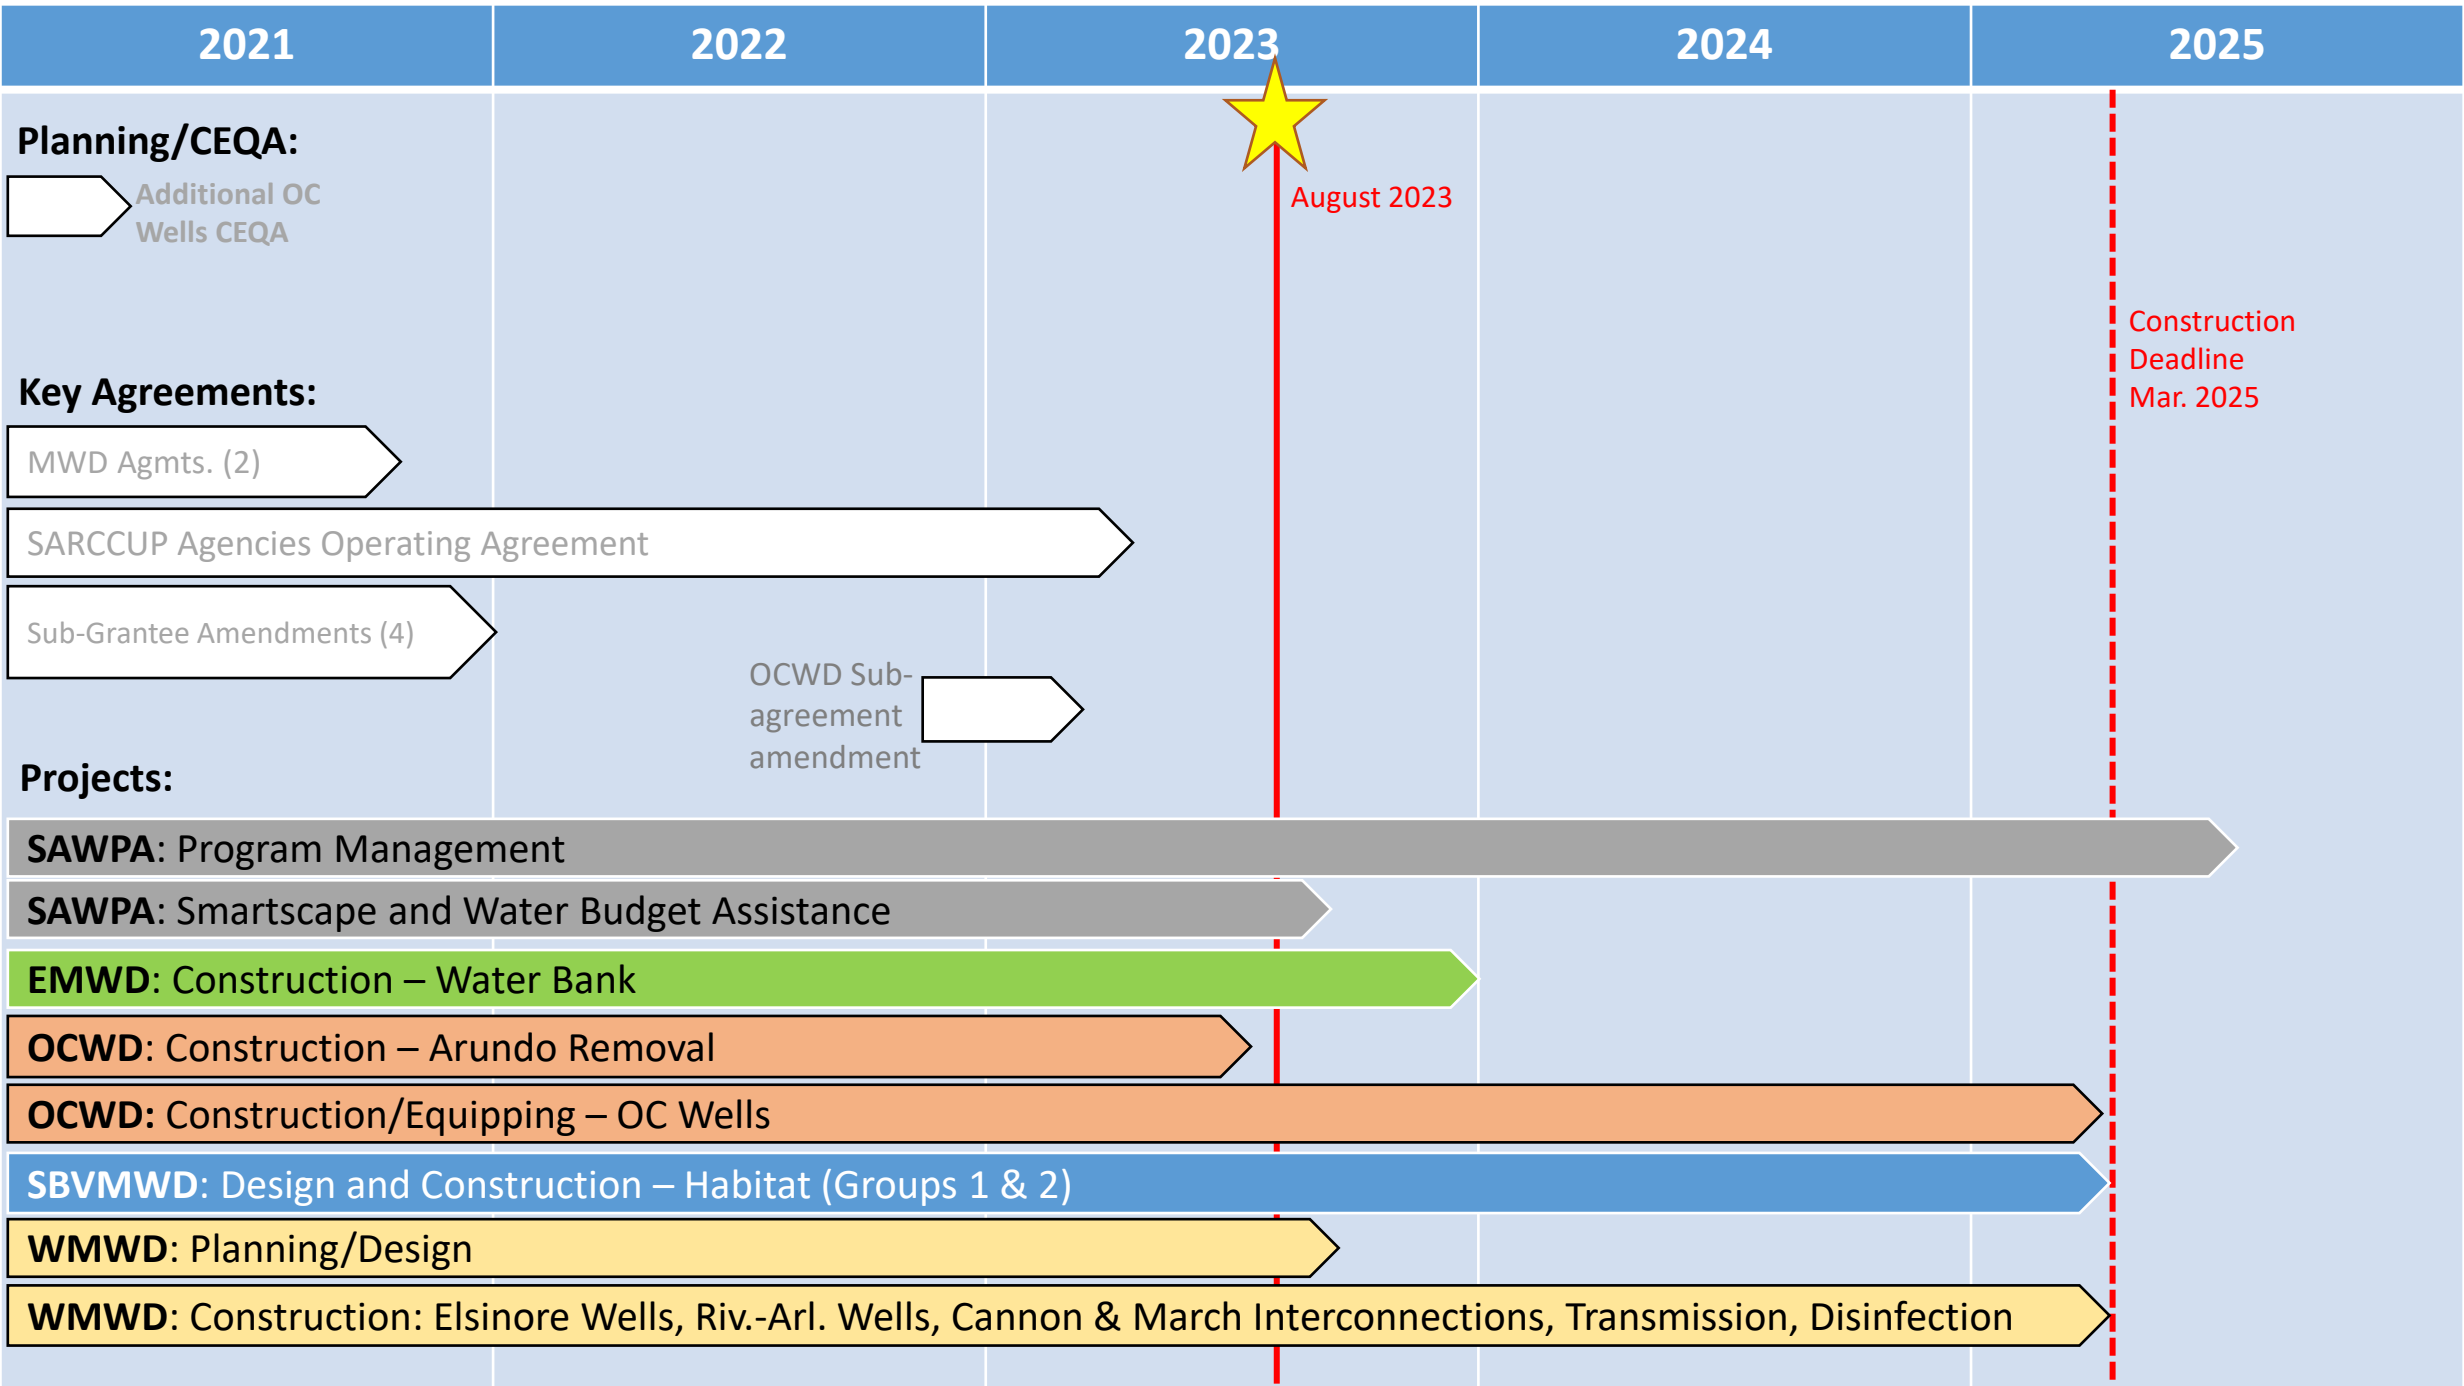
| 2021 | 2022 | 2023 | 2024 | 2025 |
|---|---|---|---|---|

Planning/CEQA:

Additional OC Wells CEQA

August 2023

Construction Deadline Mar. 2025

Key Agreements:

MWD Agmts. (2)

SARCCUP Agencies Operating Agreement

Sub-Grantee Amendments (4)

OCWD Sub-agreement amendment

Projects:

SAWPA: Program Management

SAWPA: Smartscape and Water Budget Assistance

EMWD: Construction – Water Bank

OCWD: Construction – Arundo Removal

OCWD: Construction/Equipping – OC Wells

SBVMWD: Design and Construction – Habitat (Groups 1 & 2)

WMWD: Planning/Design

WMWD: Construction: Elsinore Wells, Riv.-Arl. Wells, Cannon & March Interconnections, Transmission, Disinfection